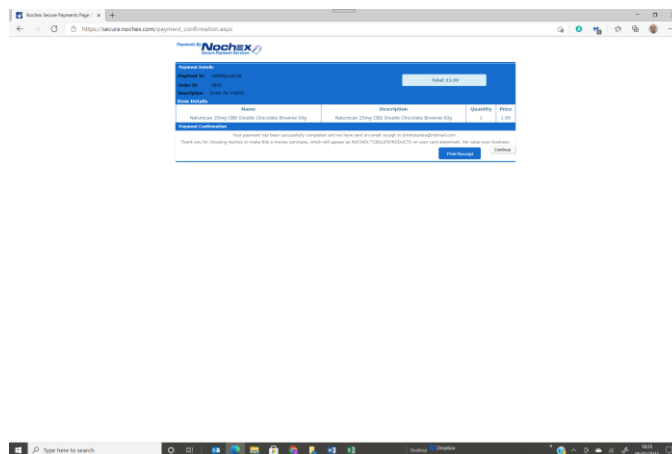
Nochex Secure Payments Page | ×

https://secure.nochex.com/payment_confirmation.aspx

Payments By Nochex Secure Payment Services

Payment Details

Payment to: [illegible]

Order ID: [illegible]

Description: Order for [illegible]

Total: £1.00

Item Details

| Name | Description | Quantity | Price |
|---|---|---|---|
| Naturecan 25mg CBD Double Chocolate Brownie 60g | Naturecan 25mg CBD Double Chocolate Brownie 60g | 1 | 1.00 |

Payment Confirmation

Your payment has been successfully completed and we have sent an email receipt to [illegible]@hotmail.com

Thank you for choosing Nochex to make this e-money purchase, which will appear as NOCHEX *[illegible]PRODUCTS on your card statement. We value your business.

Print Receipt

Continue

Type here to search

Desktop

Dropbox

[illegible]